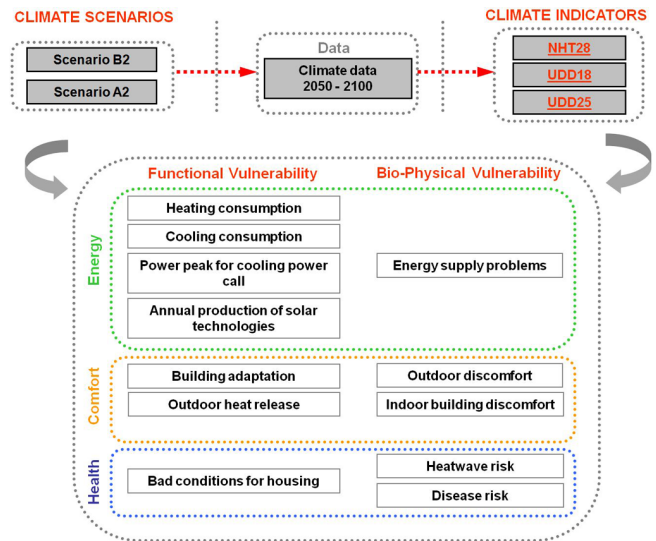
CLIMATE SCENARIOS

Scenario B2

Scenario A2

Data

Climate data 2050 - 2100

CLIMATE INDICATORS

NHT28

UDD18

UDD25

Functional Vulnerability

Bio-Physical Vulnerability

Energy

Heating consumption

Cooling consumption

Power peak for cooling power call

Annual production of solar technologies

Energy supply problems

Comfort

Building adaptation

Outdoor heat release

Outdoor discomfort

Indoor building discomfort

Health

Bad conditions for housing

Heatwave risk

Disease risk